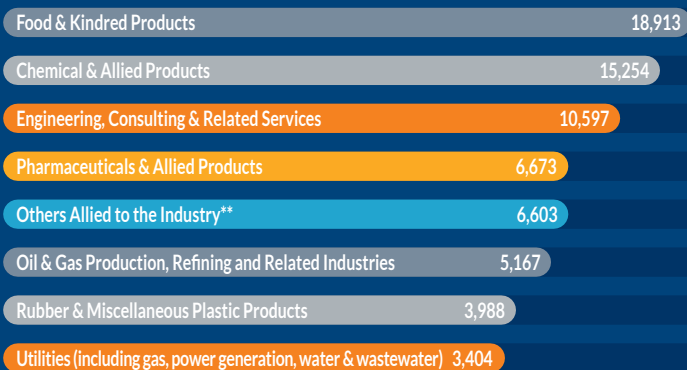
Food & Kindred Products 18,913

Chemical & Allied Products 15,254

Engineering, Consulting & Related Services 10,597

Pharmaceuticals & Allied Products 6,673

Others Allied to the Industry** 6,603

Oil & Gas Production, Refining and Related Industries 5,167

Rubber & Miscellaneous Plastic Products 3,988

Utilities (including gas, power generation, water & wastewater) 3,404